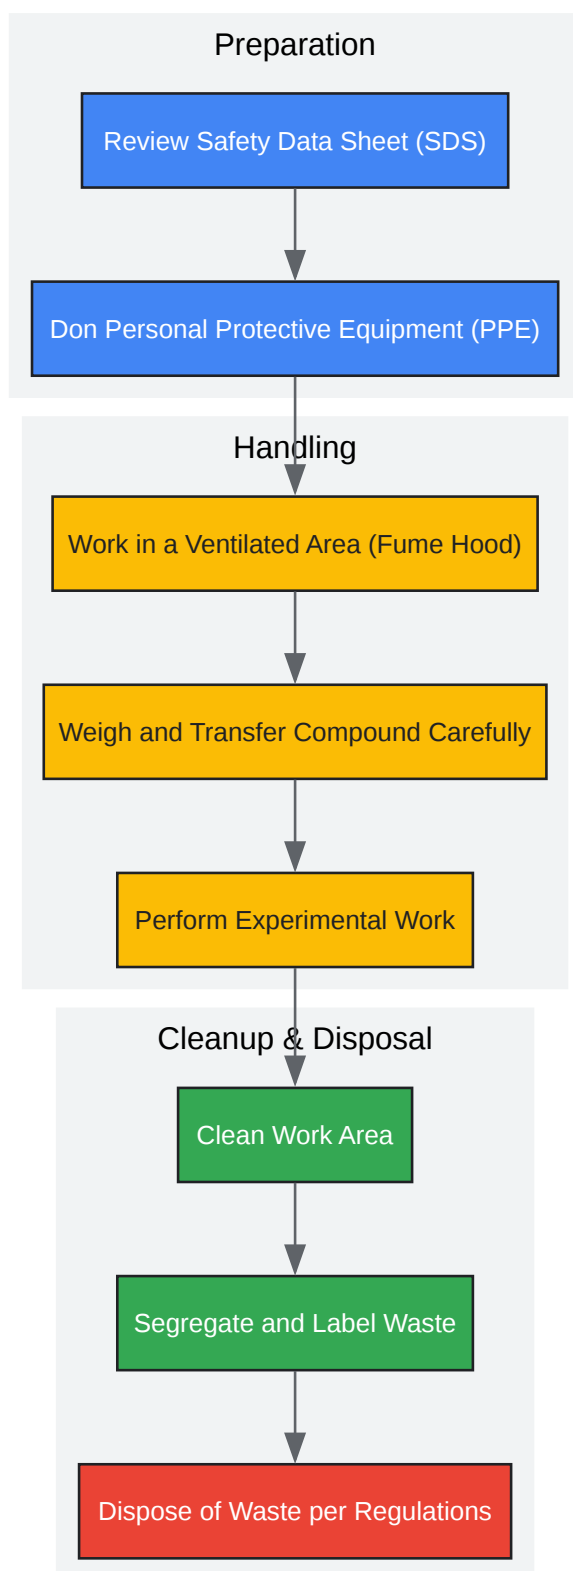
Preparation

Review Safety Data Sheet (SDS)

Don Personal Protective Equipment (PPE)

Handling

Work in a Ventilated Area (Fume Hood)

Weigh and Transfer Compound Carefully

Perform Experimental Work

Cleanup & Disposal

Clean Work Area

Segregate and Label Waste

Dispose of Waste per Regulations